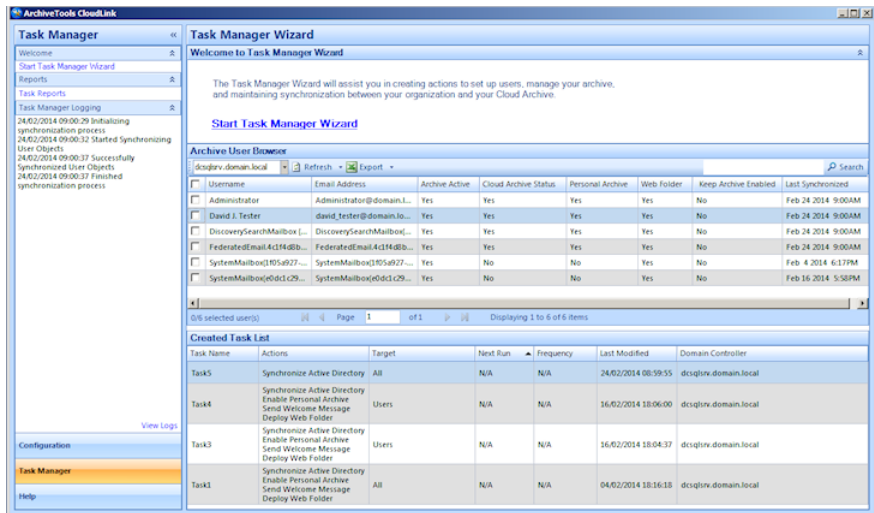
ArchiveTools CloudLink

Task Manager

Welcome

Start Task Manager Wizard

Reports

Task Reports

Task Manager Logging

24/02/2014 09:00:29 Initializing synchronization process
24/02/2014 09:00:32 Started Synchronizing User Objects
24/02/2014 09:00:37 Successfully Synchronized User Objects
24/02/2014 09:00:37 Finished synchronization process

View Logs

Configuration

Task Manager

Help

Task Manager Wizard

Welcome to Task Manager Wizard

The Task Manager Wizard will assist you in creating actions to set up users, manage your archive, and maintaining synchronization between your organization and your Cloud Archive.

Start Task Manager Wizard

Archive User Browser

dcsqlsrv.domain.local Refresh Export

Search

| Username | Email Address | Archive Active | Cloud Archive Status | Personal Archive | Web Folder | Keep Archive Enabled | Last Synchronized |
|---|---|---|---|---|---|---|---|
| Administrator | Administrator@domain.l... | Yes | Yes | Yes | Yes | No | Feb 24 2014 9:00AM |
| David J. Tester | david_tester@domain.lo... | Yes | Yes | Yes | Yes | No | Feb 24 2014 9:00AM |
| DiscoverySearchMailbox {... | DiscoverySearchMailbox{... | Yes | Yes | Yes | Yes | No | Feb 24 2014 9:00AM |
| FederatedEmail.4c1f4d8b... | FederatedEmail.4c1f4d8b... | Yes | Yes | Yes | Yes | No | Feb 24 2014 9:00AM |
| SystemMailbox{1f05a927-... | SystemMailbox{1f05a927-... | Yes | No | No | Yes | No | Feb 4 2014 6:17PM |
| SystemMailbox{e0dc1c29... | SystemMailbox{e0dc1c29... | Yes | No | No | Yes | No | Feb 16 2014 5:58PM |

0/6 selected user(s) Page 1 of 1 Displaying 1 to 6 of 6 items

Created Task List

| Task Name | Actions | Target | Next Run | Frequency | Last Modified | Domain Controller |
|---|---|---|---|---|---|---|
| Task5 | Synchronize Active Directory | All | N/A | N/A | 24/02/2014 08:59:55 | dcsqlsrv.domain.local |
| Task4 | Synchronize Active Directory Enable Personal Archive Send Welcome Message Deploy Web Folder | Users | N/A | N/A | 16/02/2014 18:06:00 | dcsqlsrv.domain.local |
| Task3 | Synchronize Active Directory Enable Personal Archive Send Welcome Message Deploy Web Folder | Users | N/A | N/A | 16/02/2014 18:04:37 | dcsqlsrv.domain.local |
| Task1 | Synchronize Active Directory Enable Personal Archive Send Welcome Message Deploy Web Folder | All | N/A | N/A | 04/02/2014 18:16:18 | dcsqlsrv.domain.local |